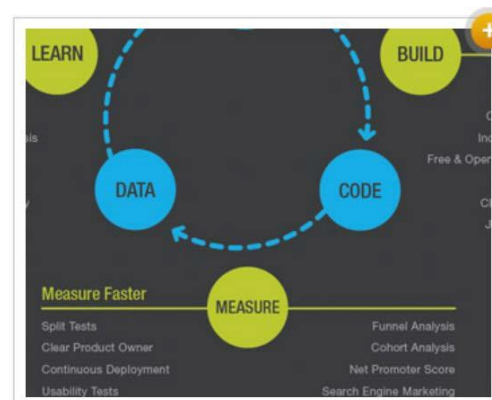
LEARN

BUILD

is

C

Inc

Free & Oper

DATA

CODE

v

Cl

J

Measure Faster

MEASURE

Split Tests

Funnel Analysis

Clear Product Owner

Cohort Analysis

Continuous Deployment

Net Promoter Score

Usability Tests

Search Engine Marketing